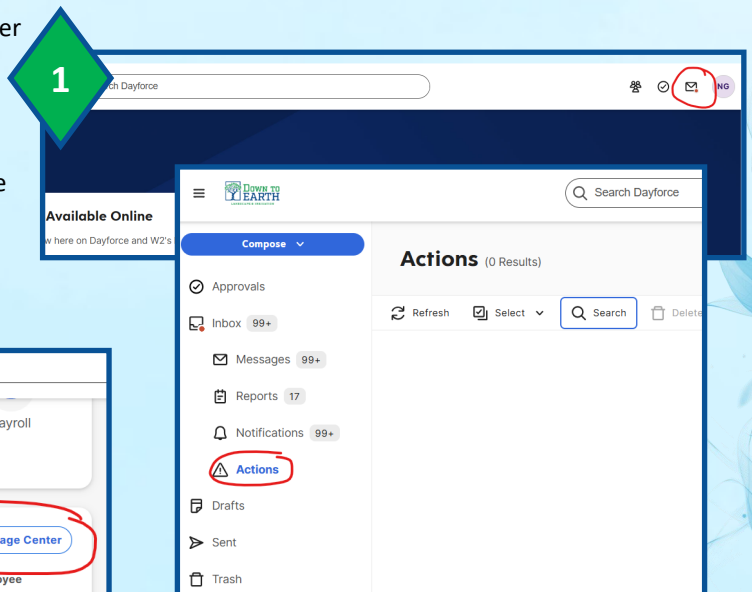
er

e

1

ch Dayforce

NG

Available Online

w here on Dayforce and W2's

DOWN TO EARTH

Search Dayforce

Compose

Approvals

Inbox 99+

Messages 99+

Reports 17

Notifications 99+

Actions

Drafts

Sent

Trash

Actions (0 Results)

Refresh

Select

Search

Delete

ayroll

age Center

oyee